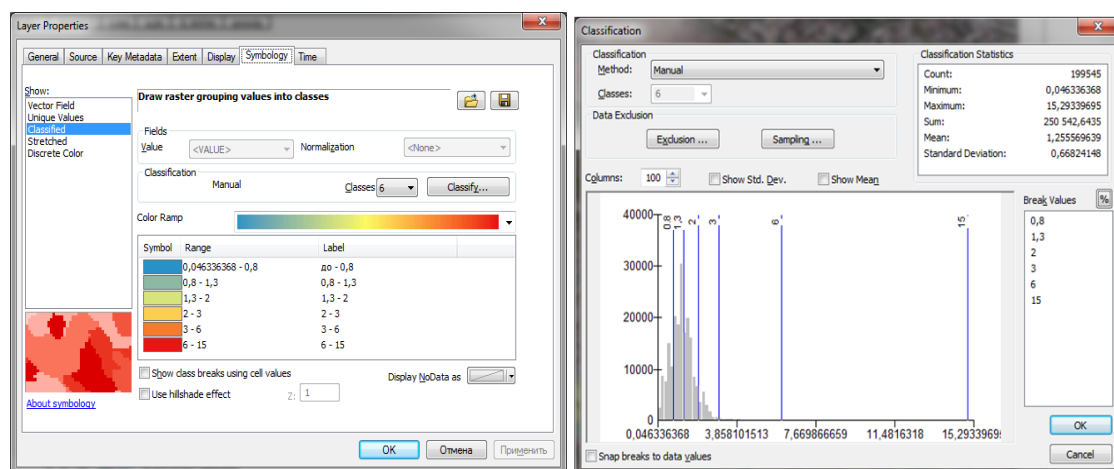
Layer Properties

General | Source | Key Metadata | Extent | Display | Symbology | Time

Show:
Vector Field
Unique Values
Classified
Stretched
Discrete Color

Draw raster grouping values into classes

Fields
Value <VALUE>
Normalization <None>

Classification
Manual
Classes 6
Classify...

Color Ramp

| Symbol | Range | Label |
|---|---|---|
| | 0,046336368 - 0,8 | до - 0,8 |
| | 0,8 - 1,3 | 0,8 - 1,3 |
| | 1,3 - 2 | 1,3 - 2 |
| | 2 - 3 | 2 - 3 |
| | 3 - 6 | 3 - 6 |
| | 6 - 15 | 6 - 15 |

Show class breaks using cell values
Display NoData as
Use hillshade effect
Z: 1

About symbology

OK
Отмена
Применить

Classification

Classification
Method: Manual
Classes: 6

Data Exclusion
Exclusion ...
Sampling ...

Classification Statistics
Count: 199545
Minimum: 0,046336368
Maximum: 15,29339695
Sum: 250 542,6435
Mean: 1,255569639
Standard Deviation: 0,66824148

Columns: 100
Show Std. Dev.
Show Mean

40000
30000
20000
10000
0
0,8 1,3 2 3 6 15
0,046336368 3,858101513 7,669866659 11,4816318 15,2933969

Break Values
%
0,8
1,3
2
3
6
15

OK
Cancel

Snap breaks to data values